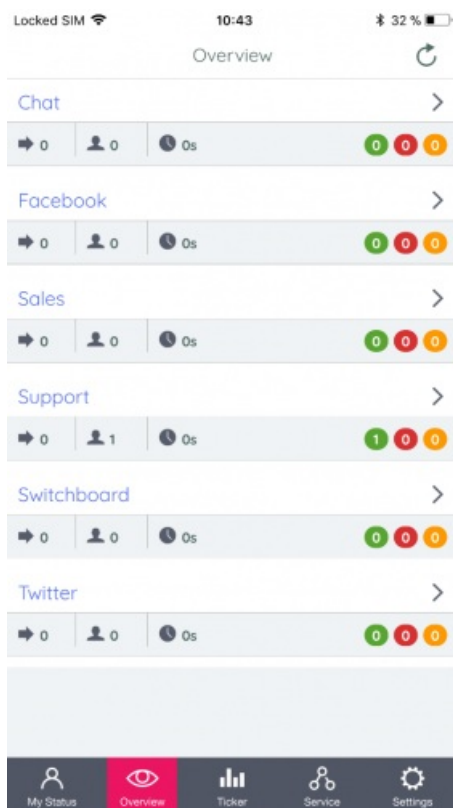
Locked SIM 10:43 32 %

Overview

Chat
0 0 0s 0 0 0

Facebook
0 0 0s 0 0 0

Sales
0 0 0s 0 0 0

Support
0 1 0s 1 0 0

Switchboard
0 0 0s 0 0 0

Twitter
0 0 0s 0 0 0

My Status Overview Ticker Service Settings